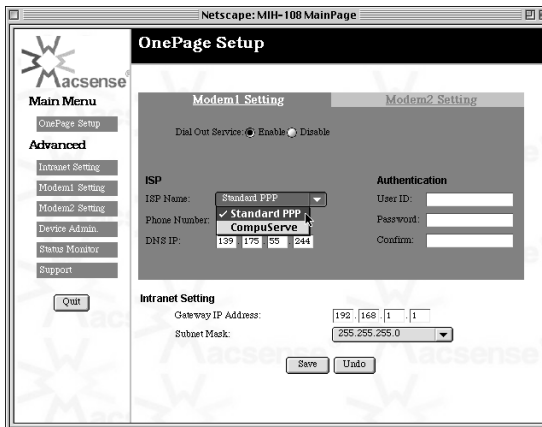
Netscape: MIH-108 MainPage

acsense

Main Menu

OnePage Setup

Advanced

Intranet Setting

Modem1 Setting

Modem2 Setting

Device Admin.

Status Monitor

Support

Quit

OnePage Setup

Modem1 Setting

Modem2 Setting

Dial Out Service: Enable Disable

ISP

ISP Name: Standard PPP

✓ Standard PPP

CompuServe

Phone Number:

DNS IP: 139 . 175 . 55 . 244

Authentication

User ID:

Password:

Confirm:

Intranet Setting

Gateway IP Address: 192 . 168 . 1 . 1

Subnet Mask: 255.255.255.0

Save

Undo